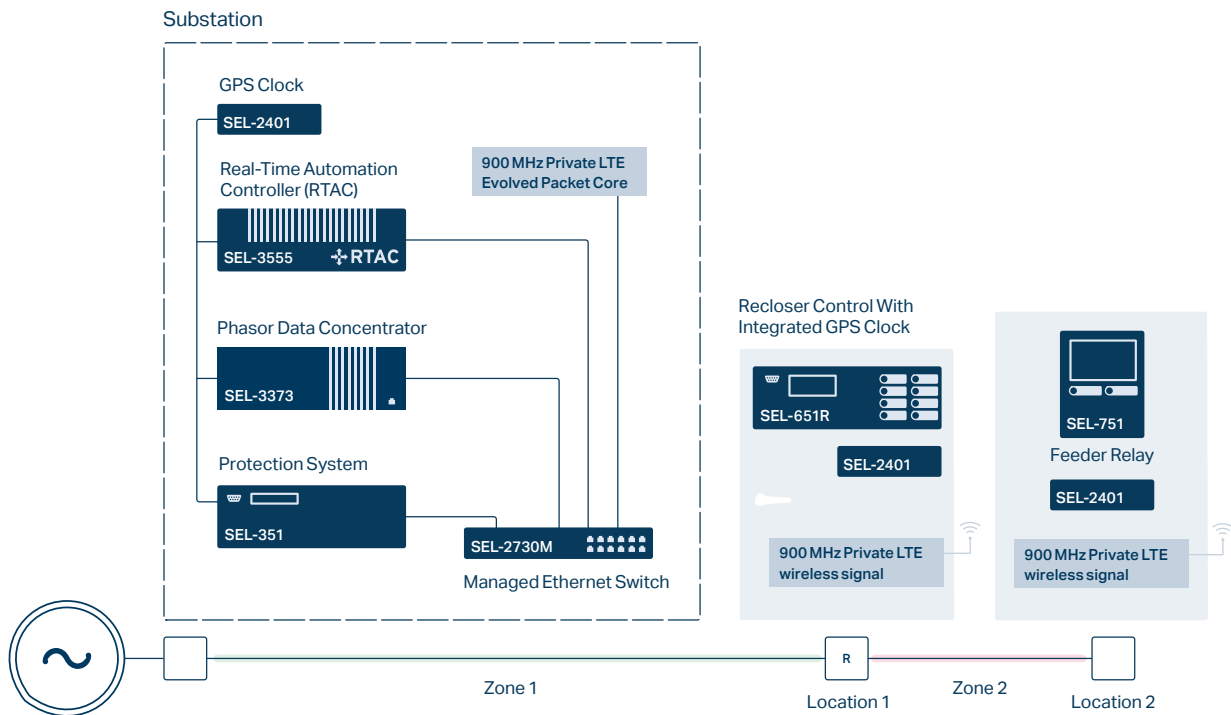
Substation

GPS Clock

SEL-2401

Real-Time Automation Controller (RTAC)

SEL-3555 RTAC

900 MHz Private LTE Evolved Packet Core

Phasor Data Concentrator

SEL-3373

Protection System

SEL-351

SEL-2730M

Managed Ethernet Switch

Recloser Control With Integrated GPS Clock

SEL-651R

SEL-2401

900 MHz Private LTE wireless signal

SEL-751

Feeder Relay

SEL-2401

900 MHz Private LTE wireless signal

R

Zone 1

Location 1

Zone 2

Location 2